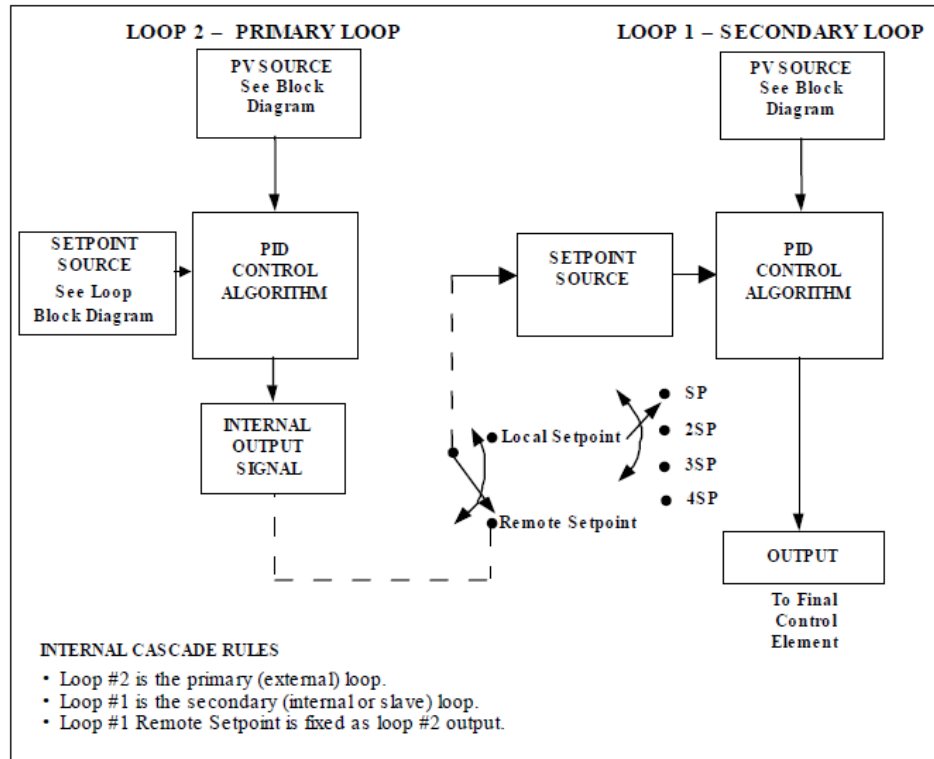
LOOP 2 – PRIMARY LOOP

LOOP 1 – SECONDARY LOOP

PV SOURCE
See Block
Diagram

PV SOURCE
See Block
Diagram

SETPOINT
SOURCE
See Loop
Block Diagram

PID
CONTROL
ALGORITHM

SETPOINT
SOURCE

PID
CONTROL
ALGORITHM

INTERNAL
OUTPUT
SIGNAL

Local Setpoint

Remote Setpoint

SP

2SP

3SP

4SP

OUTPUT

To Final
Control
Element

INTERNAL CASCADE RULES

• Loop #2 is the primary (external) loop.
• Loop #1 is the secondary (internal or slave) loop.
• Loop #1 Remote Setpoint is fixed as loop #2 output.